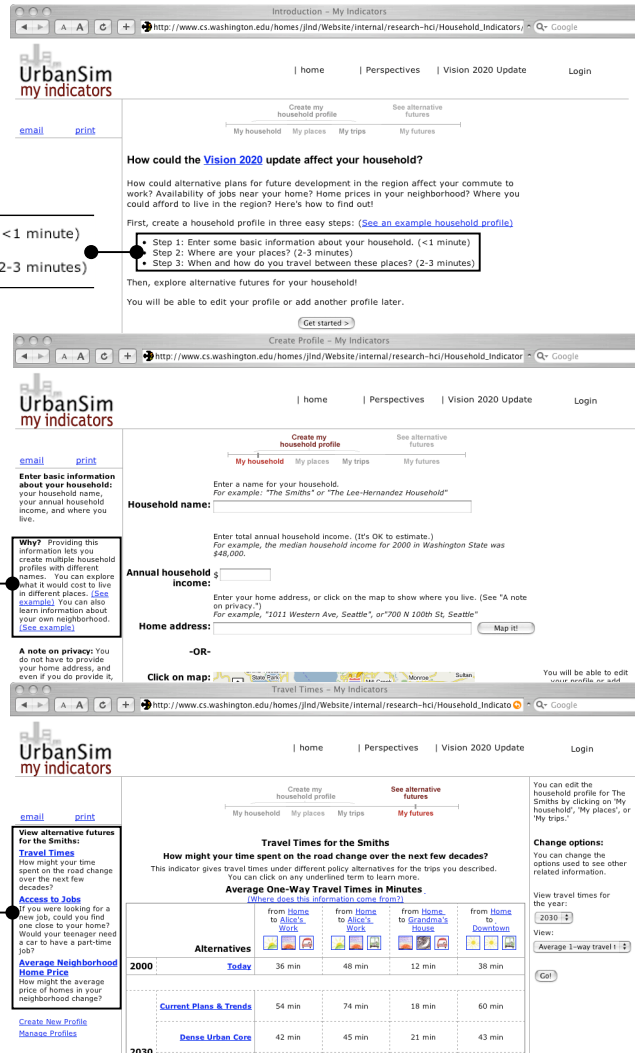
Introduction - My Indicators

http://www.cs.washington.edu/homes/jlnd/Website/internal/research-hci/Household_Indicators/

Google

UrbanSim
my indicators

| home | Perspectives | Vision 2020 Update

Login

email print

Create my household profile

See alternative futures

My household My places My trips My futures

How could the Vision 2020 update affect your household?

How could alternative plans for future development in the region affect your commute to work? Availability of jobs near your home? Home prices in your neighborhood? Where you could afford to live in the region? Here's how to find out!

First, create a household profile in three easy steps: (See an example household profile)

<1 minute)

2-3 minutes)

- Step 1: Enter some basic information about your household. (<1 minute)
- Step 2: Where are your places? (2-3 minutes)
- Step 3: When and how do you travel between these places? (2-3 minutes)

Then, explore alternative futures for your household!

You will be able to edit your profile or add another profile later.

Get started >

Create Profile - My Indicators

http://www.cs.washington.edu/homes/jlnd/Website/internal/research-hci/Household_Indicator

Google

UrbanSim
my indicators

| home | Perspectives | Vision 2020 Update

Login

email print

Create my household profile

See alternative futures

My household My places My trips My futures

Enter basic information about your household: your household name, your annual household income, and where you live.

Why? Providing this information lets you create multiple household profiles with different names. You can explore what it would cost to live in different places. (See example) You can also learn information about your own neighborhood. (See example)

A note on privacy: You do not have to provide your home address, and even if you do provide it,

Enter a name for your household.
For example: "The Smiths" or "The Lee-Hernandez Household"

Household name:

Enter total annual household income. (It's OK to estimate.)
For example, the median household income for 2000 in Washington State was $48,000.

Annual household income: $

Enter your home address, or click on the map to show where you live. (See "A note on privacy.")
For example, "1011 Western Ave, Seattle", or"700 N 100th St, Seattle"

Home address:

Map it!

-OR-

Click on map:

State Park

Monroe

Sultan

You will be able to edit your profile or add

Travel Times - My Indicators

http://www.cs.washington.edu/homes/jlnd/Website/internal/research-hci/Household_Indicato

Google

UrbanSim
my indicators

| home | Perspectives | Vision 2020 Update

Login

email print

Create my household profile

See alternative futures

My household My places My trips My futures

View alternative futures for the Smiths:

Travel Times
How might your time spent on the road change over the next few decades?

Access to Jobs
If you were looking for a new job, could you find one close to your home? Would your teenager need a car to have a part-time job?

Average Neighborhood Home Price
How might the average price of homes in your neighborhood change?

Create New Profile
Manage Profiles

Travel Times for the Smiths

How might your time spent on the road change over the next few decades?

This indicator gives travel times under different policy alternatives for the trips you described. You can click on any underlined term to learn more.

Average One-Way Travel Times in Minutes
(Where does this information come from?)

| | Alternatives | from Home to Alice's Work | from Home to Alice's Work | from Home to Grandma's House | from Home to Downtown |
|---|---|---|---|---|---|
| 2000 | Today | 36 min | 48 min | 12 min | 38 min |
| | Current Plans & Trends | 54 min | 74 min | 18 min | 60 min |
| 2030 | Dense Urban Core | 42 min | 45 min | 21 min | 43 min |

You can edit the household profile for The Smiths by clicking on 'My household', 'My places', or 'My trips.'

Change options:
You can change the options used to see other related information.

View travel times for the year:
2030

View:
Average 1-way travel t

Go!